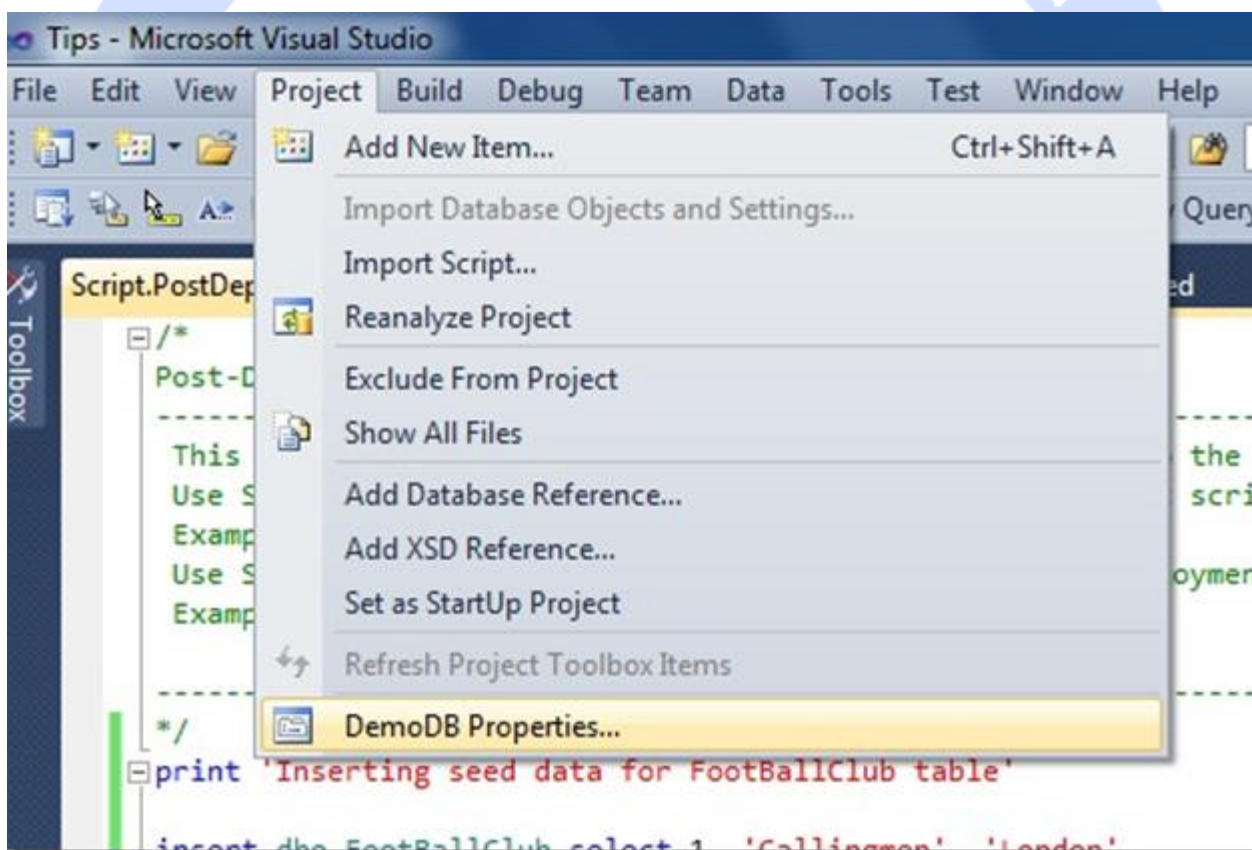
Tips - Microsoft Visual Studio

File Edit View Project Build Debug Team Data Tools Test Window Help

Add New Item... Ctrl+Shift+A

Import Database Objects and Settings...

Import Script...

Reanalyze Project

Exclude From Project

Show All Files

Add Database Reference...

Add XSD Reference...

Set as StartUp Project

Refresh Project Toolbox Items

DemoDB Properties...

Quer

Toolbox

Script.PostDep

ed

/*

Post-D

------

This

the

Use S

scri

Examp

Use S

oymer

Examp

------

*/

print 'Inserting seed data for FootBallClub table'

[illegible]